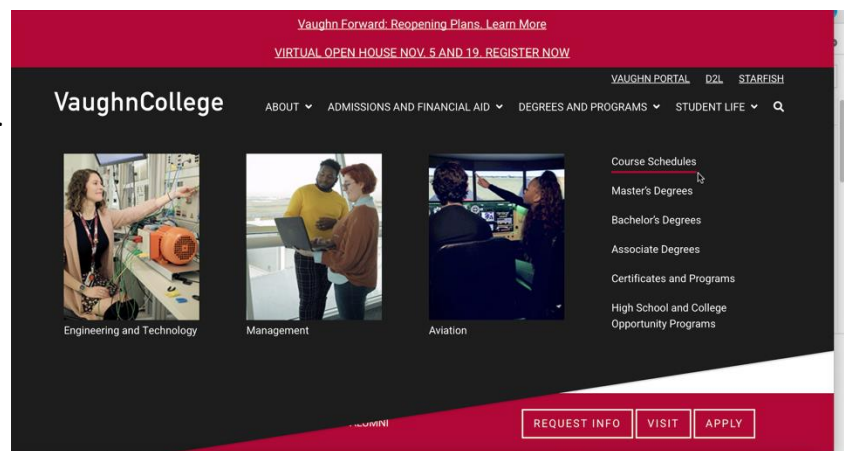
Vaughn Forward: Reopening Plans. Learn More

VIRTUAL OPEN HOUSE NOV. 5 AND 19. REGISTER NOW

VAUGHN PORTAL D2L STARFISH

VaughnCollege

ABOUT ADMISSIONS AND FINANCIAL AID DEGREES AND PROGRAMS STUDENT LIFE

Engineering and Technology

Management

Aviation

Course Schedules

Master's Degrees

Bachelor's Degrees

Associate Degrees

Certificates and Programs

High School and College Opportunity Programs

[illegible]LUMNI

REQUEST INFO VISIT APPLY